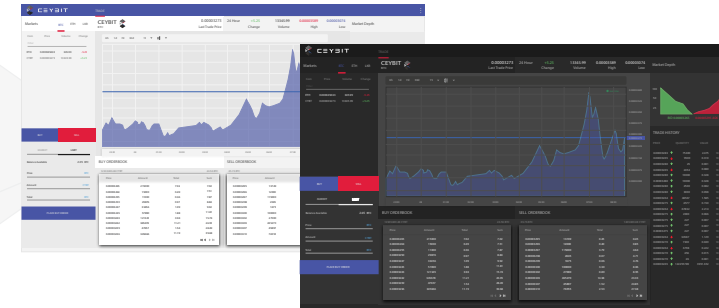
CEYBIT

Markets

CEYBIT

0.00003273
Last Trade Price

24 Hour

Change

Volume

High

Low

Market Depth

BUY

SELL

BUY ORDERBOOK

SELL ORDERBOOK

CEYBIT

Markets

CEYBIT

0.00003273
Last Trade Price

24 Hour

Change

Volume

High

Low

Market Depth

BUY

SELL

BUY ORDERBOOK

SELL ORDERBOOK

TRADE HISTORY